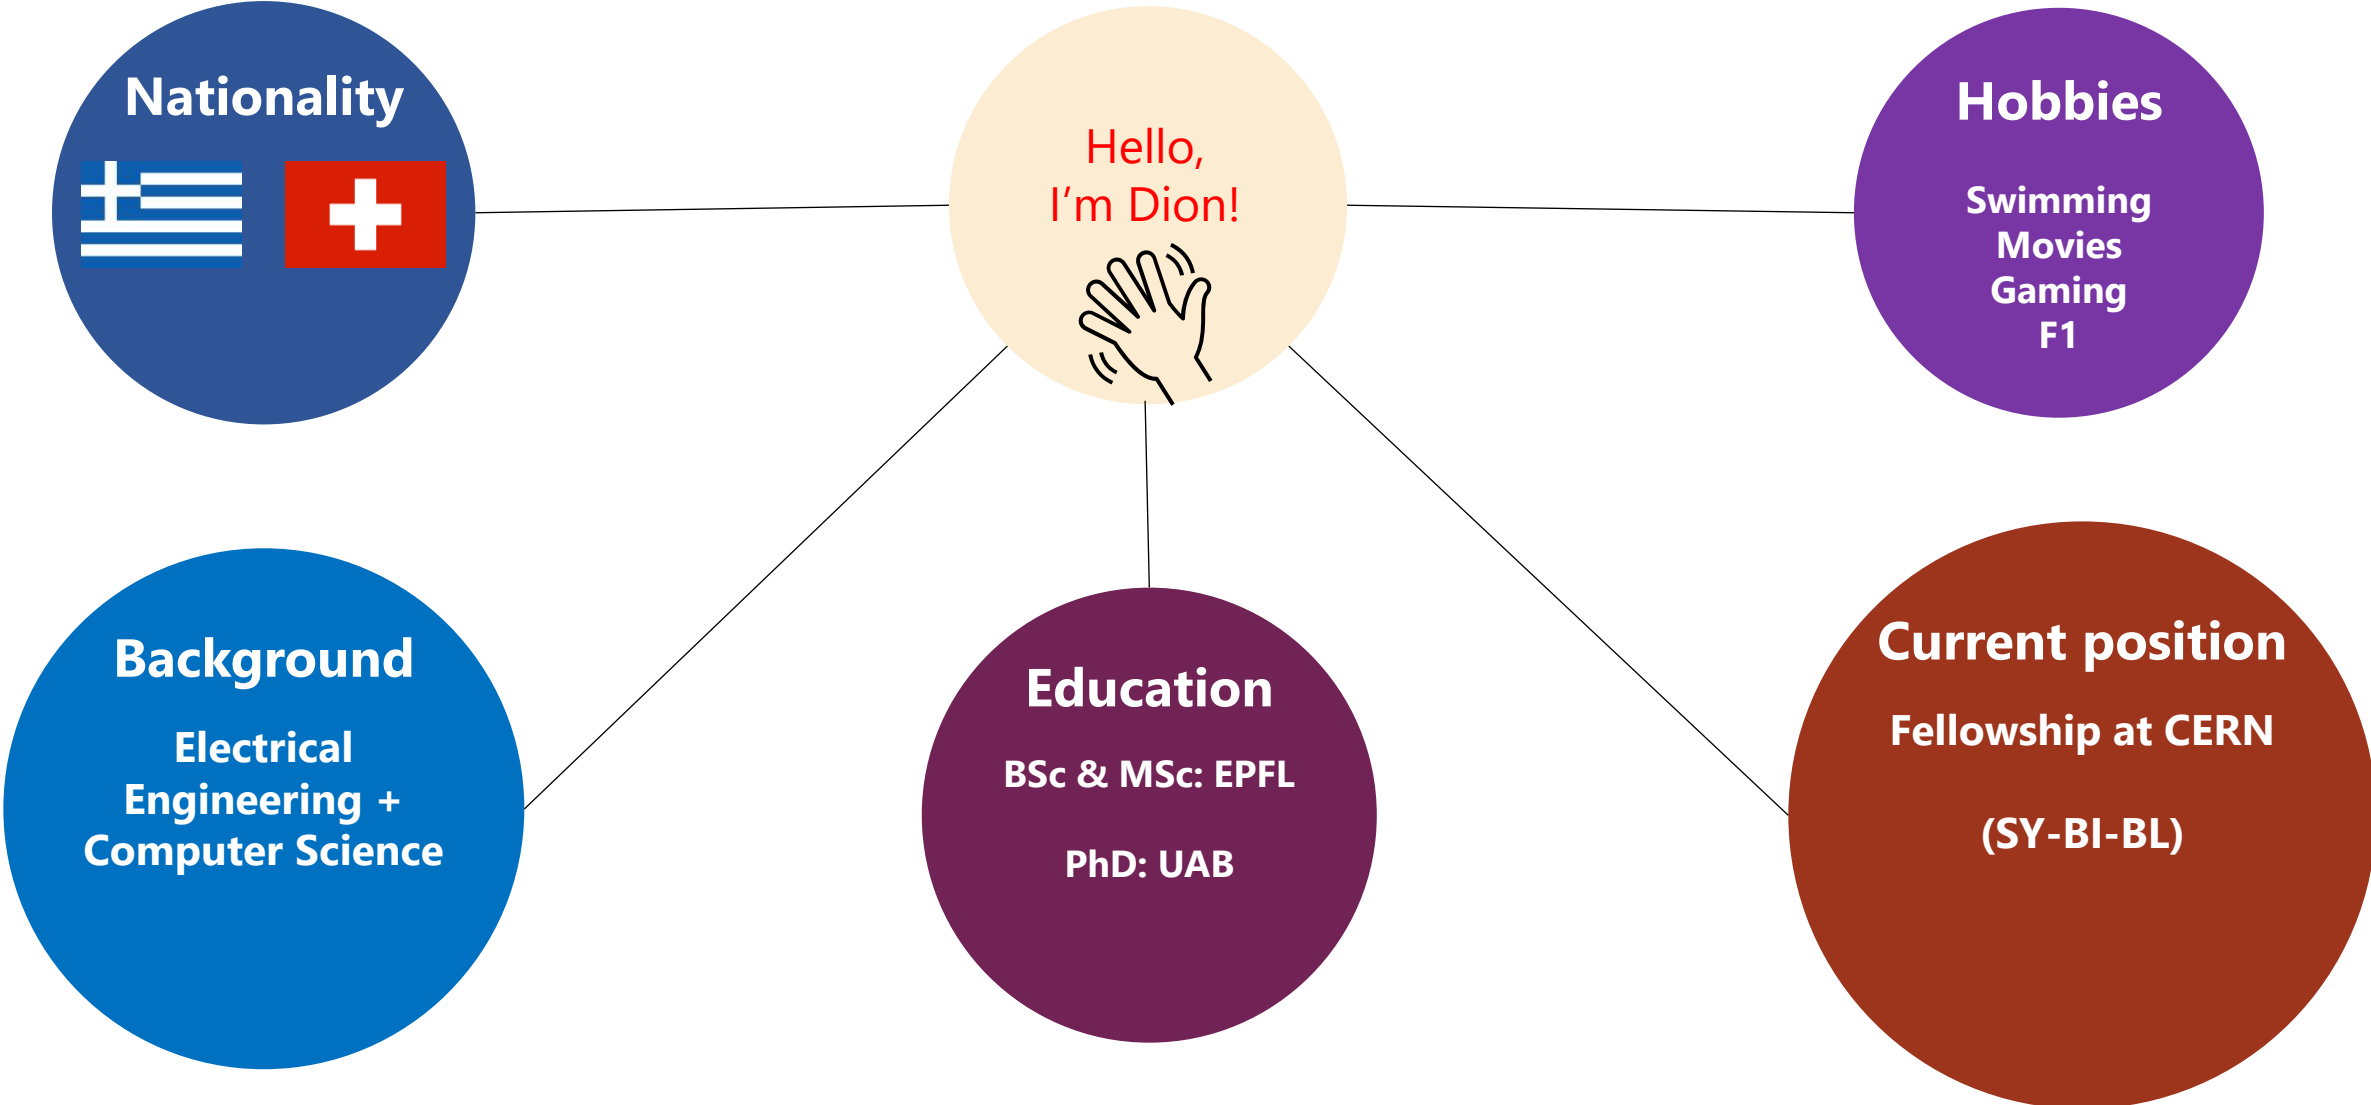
Nationality

Hello,
I’m Dion!

Hobbies

Swimming
Movies
Gaming
F1

Background

Electrical Engineering + Computer Science

Education

BSc & MSc: EPFL

PhD: UAB

Current position

Fellowship at CERN

(SY-BI-BL)